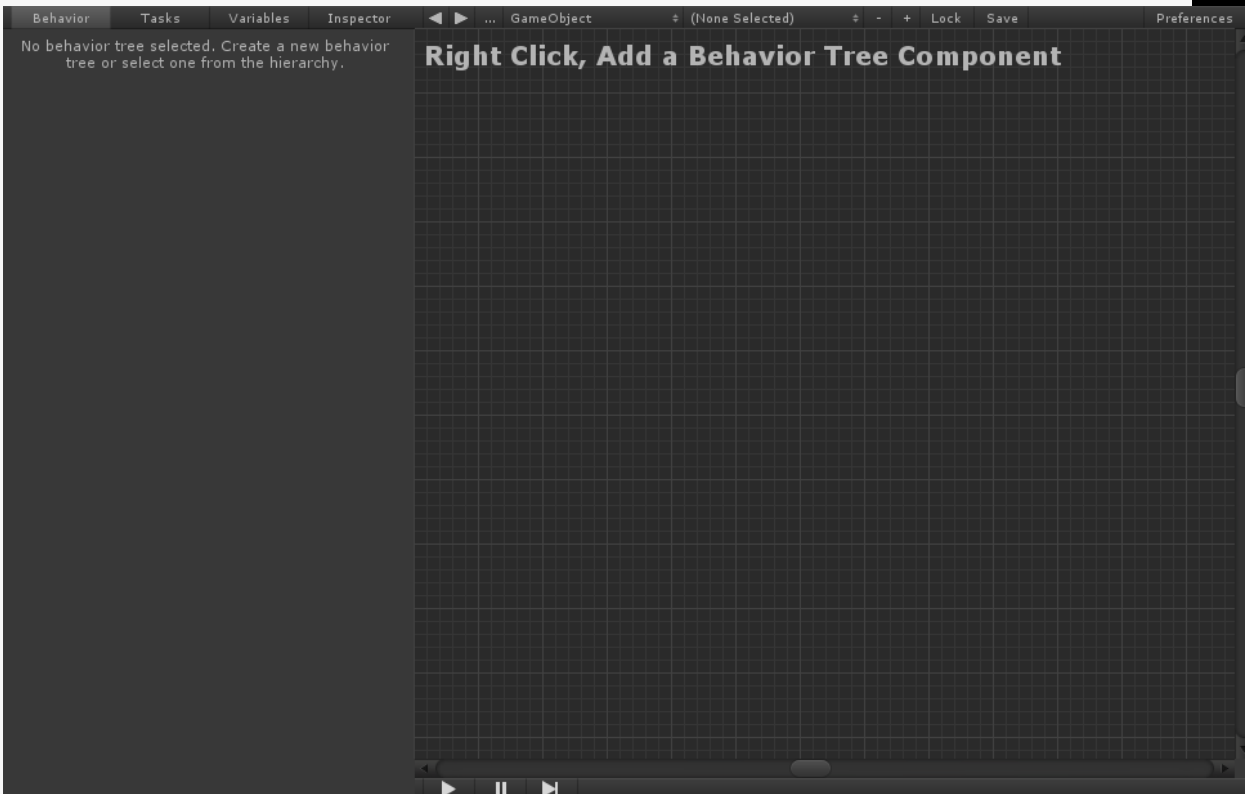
Behavior Tasks Variables Inspector ◀ ▶ ... GameObject (None Selected) - + Lock Save Preferences

No behavior tree selected. Create a new behavior tree or select one from the hierarchy.

Right Click, Add a Behavior Tree Component